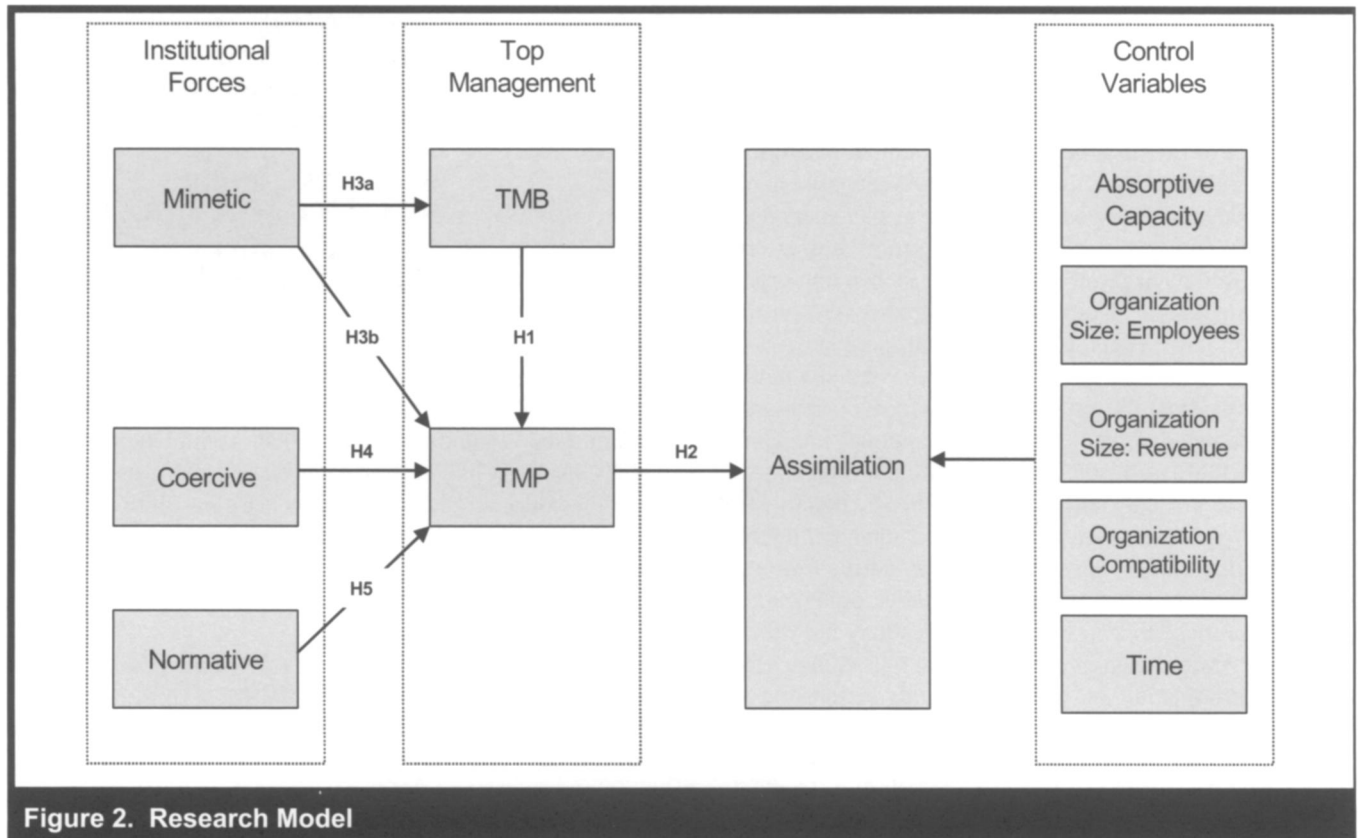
Institutional Forces

Mimetic

Coercive

Normative

Top Management

TMB

TMP

H3a

H3b

H1

H4

H5

H2

Assimilation

Control Variables

Absorptive Capacity

Organization Size: Employees

Organization Size: Revenue

Organization Compatibility

Time

Figure 2. Research Model